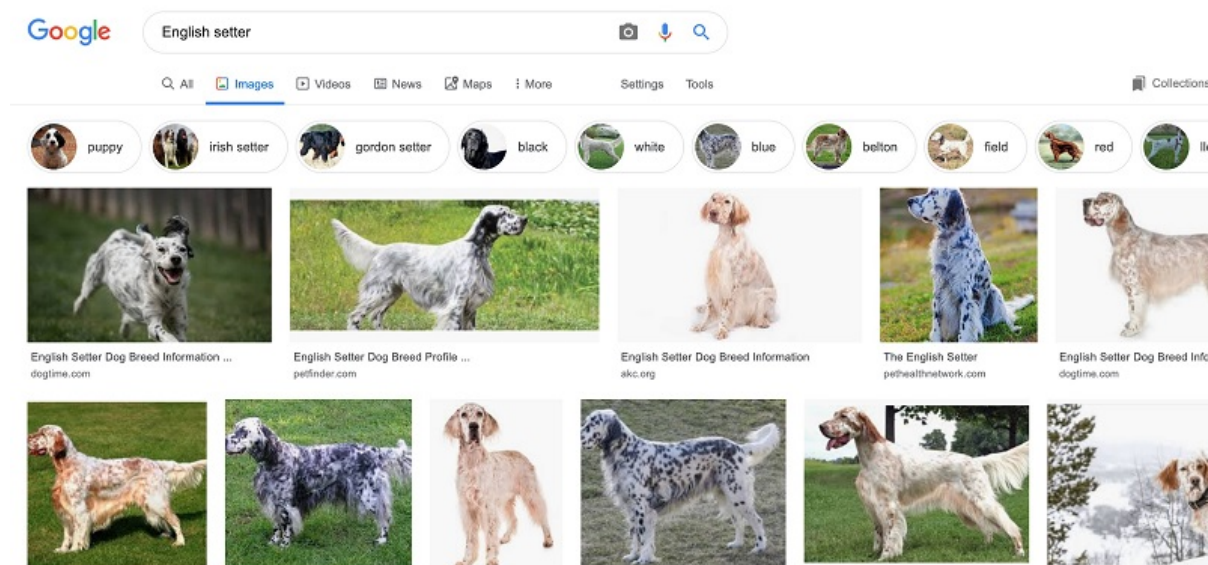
Google

English setter

All Images Videos News Maps More Settings Tools Collections

puppy irish setter gordon setter black white blue belton field red ll

English Setter Dog Breed Information ...
dogtime.com

English Setter Dog Breed Profile ...
petfinder.com

English Setter Dog Breed Information
akc.org

The English Setter
pethealthnetwork.com

English Setter Dog Breed Info
dogtime.com